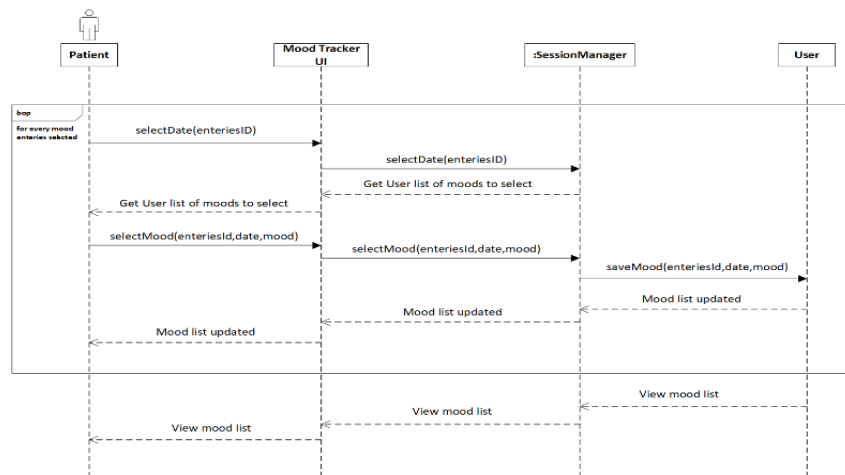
Patient

Mood Tracker UI

:SessionManager

User

loop

for every mood enteries selected

selectDate(enteriesID)

selectDate(enteriesID)

Get User list of moods to select

Get User list of moods to select

selectMood(enteriesId,date,mood)

selectMood(enteriesId,date,mood)

saveMood(enteriesId,date,mood)

Mood list updated

Mood list updated

Mood list updated

View mood list

View mood list

View mood list